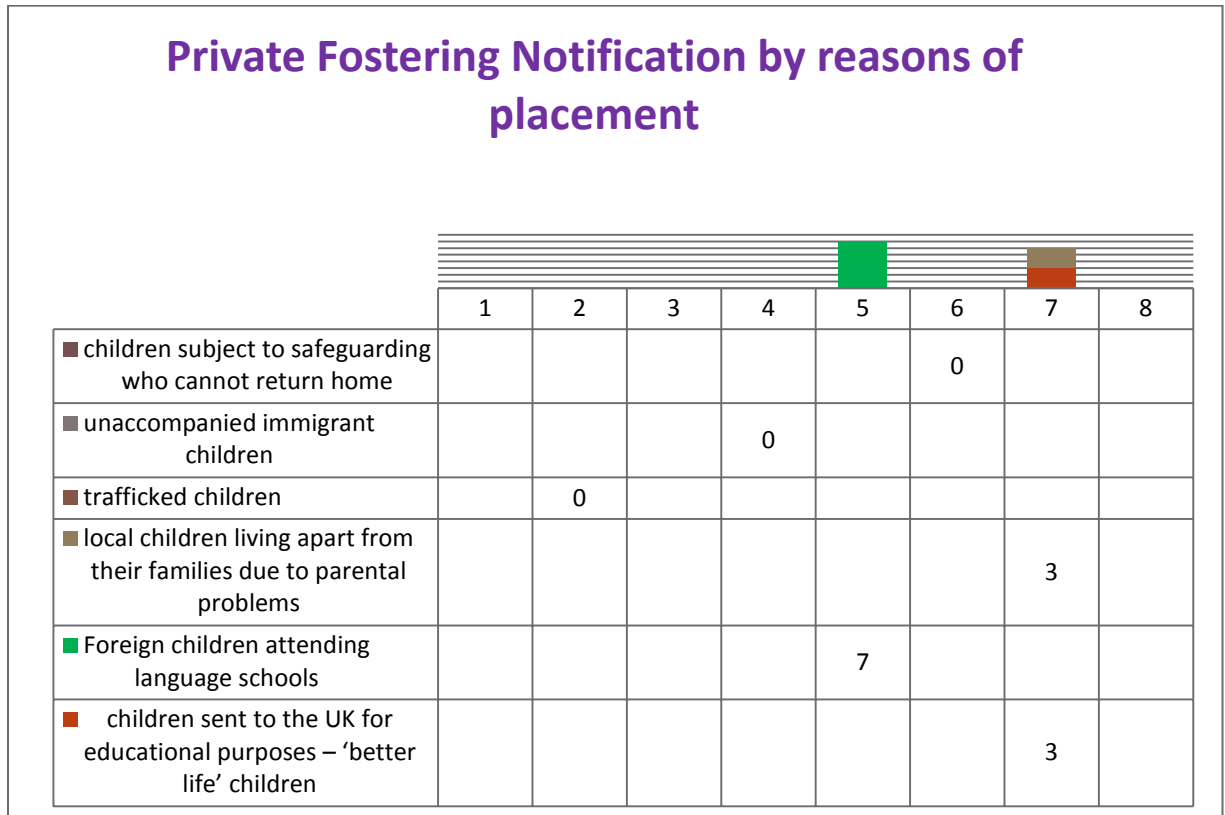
Private Fostering Notification by reasons of placement

| | 1 | 2 | 3 | 4 | 5 | 6 | 7 | 8 |
|---|---|---|---|---|---|---|---|---|
| children subject to safeguarding who cannot return home | | | | | | 0 | | |
| unaccompanied immigrant children | | | | 0 | | | | |
| trafficked children | | 0 | | | | | | |
| local children living apart from their families due to parental problems | | | | | | | 3 | |
| Foreign children attending language schools | | | | | 7 | | | |
| children sent to the UK for educational purposes – 'better life' children | | | | | | | 3 | |